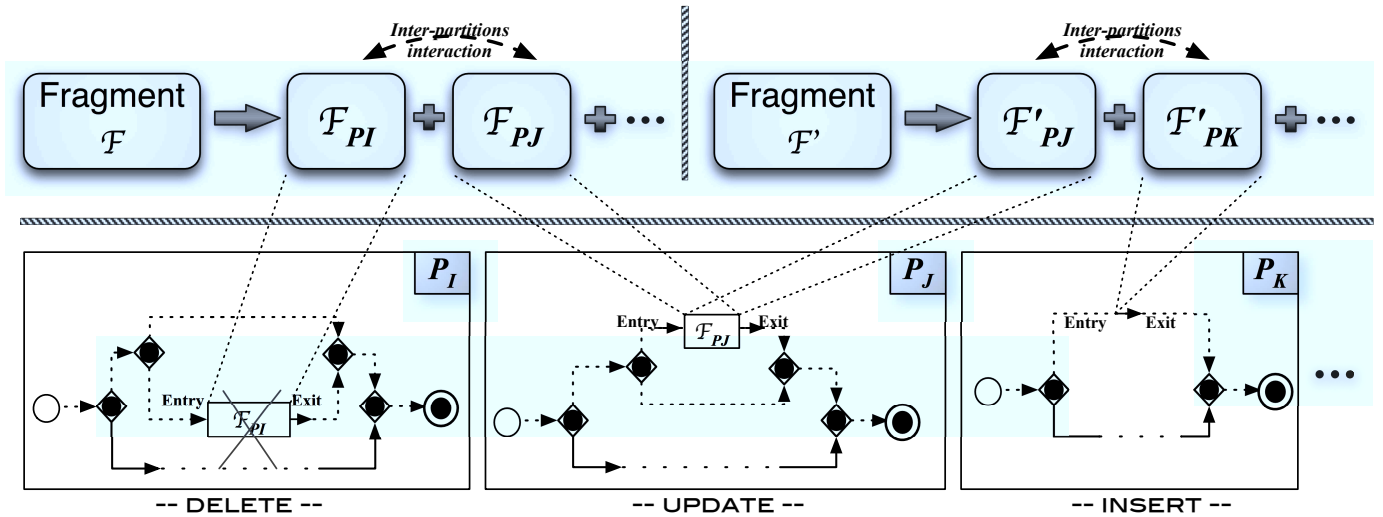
Inter-partitions interaction

Fragment $\mathcal{F}$

$\mathcal{F}_{PI}$

$\mathcal{F}_{PJ}$

Inter-partitions interaction

Fragment $\mathcal{F}$'

$\mathcal{F}'_{PJ}$

$\mathcal{F}'_{PK}$

$P_I$

Entry

$\mathcal{F}_{PI}$

Exit

$P_J$

Entry

$\mathcal{F}_{PJ}$

Exit

$P_K$

Entry

Exit

-- DELETE --

-- UPDATE --

-- INSERT --